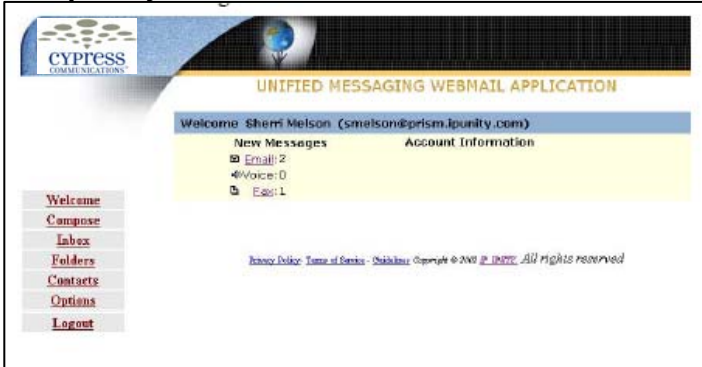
cypress COMMUNICATIONS

UNIFIED MESSAGING WEBMAIL APPLICATION

Welcome Sherri Melson (smelson@prism.ipunity.com)

New Messages

Account Information

Email: 2

Voice: 0

Fax: 1

Welcome

Compose

Inbox

Folders

Contacts

Options

Logout

Privacy Policy · Terms of Service · Guidelines Copyright © 2002 IP UNITY All rights reserved